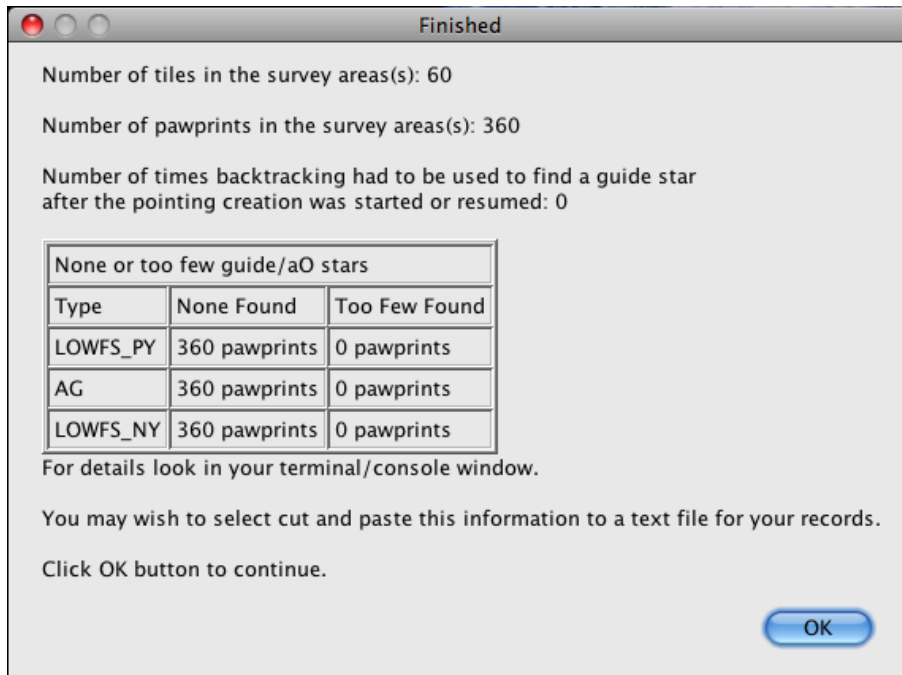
Finished

Number of tiles in the survey areas(s): 60

Number of pawprints in the survey areas(s): 360

Number of times backtracking had to be used to find a guide star after the pointing creation was started or resumed: 0

| None or too few guide/aO stars | | |
|---|---|---|
| Type | None Found | Too Few Found |
| LOWFS_PY | 360 pawprints | 0 pawprints |
| AG | 360 pawprints | 0 pawprints |
| LOWFS_NY | 360 pawprints | 0 pawprints |

For details look in your terminal/console window.

You may wish to select cut and paste this information to a text file for your records.

Click OK button to continue.

OK